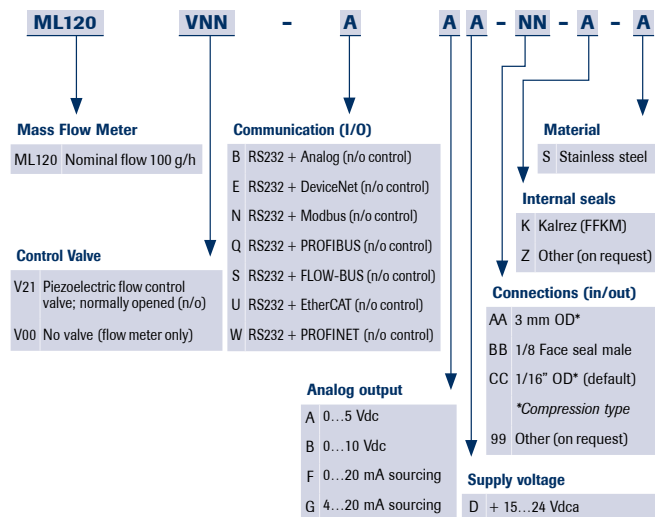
ML120 VNN - A A - NN - A - A

**Mass Flow Meter**

| ML120 | Nominal flow 100 g/h |
|---|---|

**Control Valve**

| V21 | Piezoelectric flow control valve; normally opened (n/o) |
|---|---|
| V00 | No valve (flow meter only) |

**Communication (I/O)**

| B | RS232 + Analog (n/o control) |
|---|---|
| E | RS232 + DeviceNet (n/o control) |
| N | RS232 + Modbus (n/o control) |
| Q | RS232 + PROFIBUS (n/o control) |
| S | RS232 + FLOW-BUS (n/o control) |
| U | RS232 + EtherCAT (n/o control) |
| W | RS232 + PROFINET (n/o control) |

**Analog output**

| A | 0…5 Vdc |
|---|---|
| B | 0…10 Vdc |
| F | 0…20 mA sourcing |
| G | 4…20 mA sourcing |

**Material**

| S | Stainless steel |
|---|---|

**Internal seals**

| K | Kalrez (FFKM) |
|---|---|
| Z | Other (on request) |

**Connections (in/out)**

| AA | 3 mm OD* |
|---|---|
| BB | 1/8 Face seal male |
| CC | 1/16" OD* (default) |
| | *Compression type |
| 99 | Other (on request) |

**Supply voltage**

| D | + 15…24 Vdca |
|---|---|